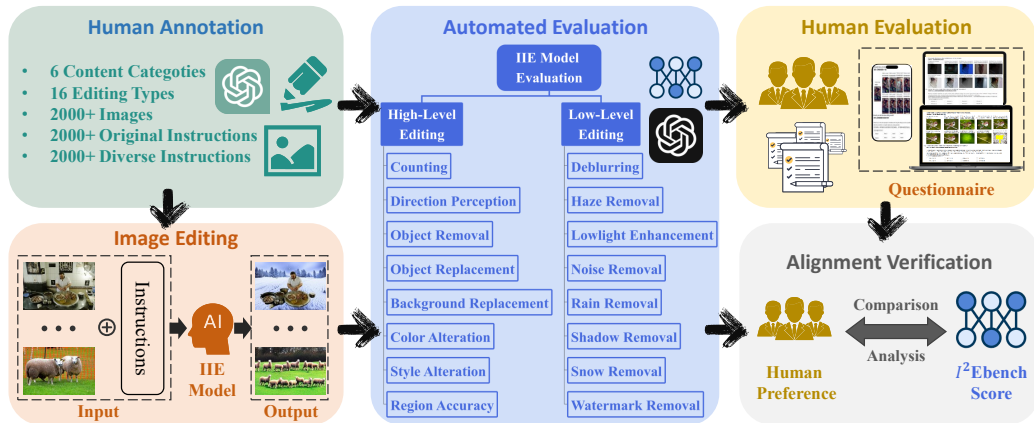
Human Annotation

• 6 Content Categoties
• 16 Editing Types
• 2000+ Images
• 2000+ Original Instructions
• 2000+ Diverse Instructions

Image Editing

• • •

Instructions

AI

IIE Model

• • •

Input

Output

Automated Evaluation

IIE Model Evaluation

High-Level Editing

Counting

Direction Perception

Object Removal

Object Replacement

Background Replacement

Color Alteration

Style Alteration

Region Accuracy

Low-Level Editing

Deblurring

Haze Removal

Lowlight Enhancement

Noise Removal

Rain Removal

Shadow Removal

Snow Removal

Watermark Removal

Human Evaluation

Questionnaire

Alignment Verification

Comparison

Analysis

Human Preference

$I^2$Ebench Score